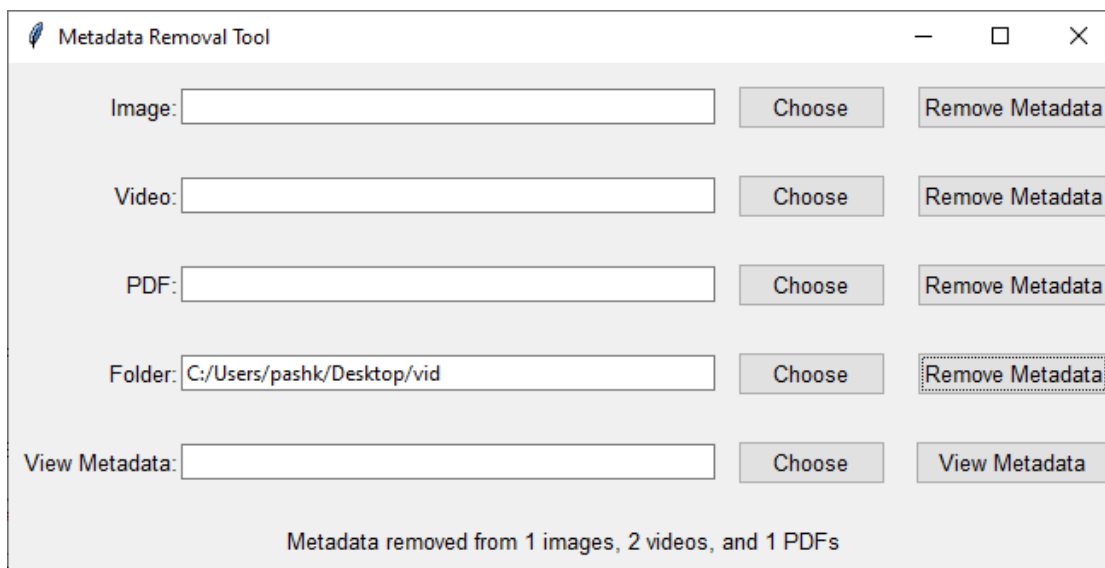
Metadata Removal Tool

Image: Choose Remove Metadata

Video: Choose Remove Metadata

PDF: Choose Remove Metadata

Folder: C:/Users/pashk/Desktop/vid Choose Remove Metadata

View Metadata: Choose View Metadata

Metadata removed from 1 images, 2 videos, and 1 PDFs